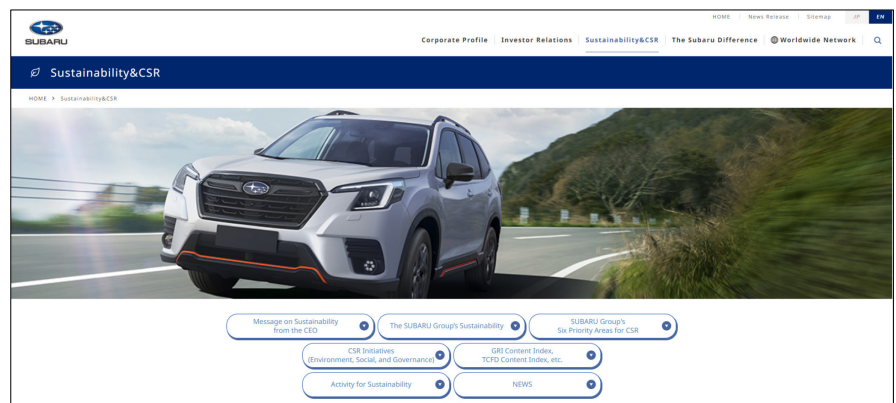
HOME | News Release | Sitemap | JP | EN

SUBARU

Corporate Profile | Investor Relations | Sustainability&CSR | The Subaru Difference | Worldwide Network

Sustainability&CSR

HOME > Sustainability&CSR

Message on Sustainability from the CEO

The SUBARU Group's Sustainability

SUBARU Group's Six Priority Areas for CSR

CSR Initiatives (Environment, Social, and Governance)

GRI Content Index, TCFD Content Index, etc.

Activity for Sustainability

NEWS